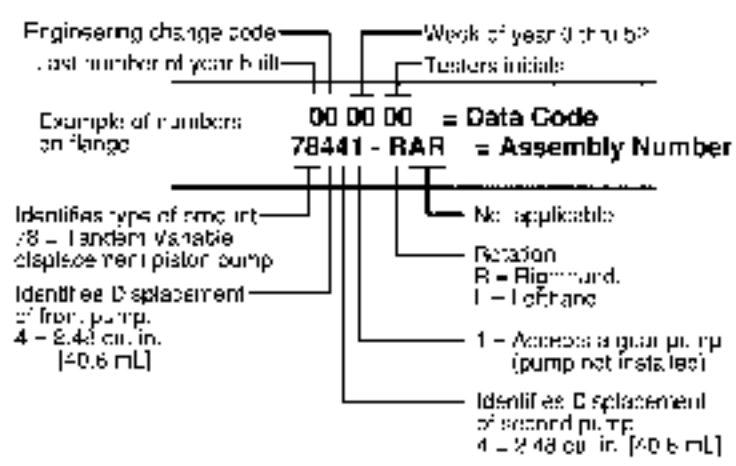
Engineering change code

Last number of year built

Week of year 0 thru 52

Testers initials

Example of numbers on flange

00 00 00 = Data Code

78441 - RAR = Assembly Number

Identifies type of product 78 = Tandem Variable displacement piston pump

Identifies Displacement of front pump. 4 = 2.48 cu. in. [40.6 mL]

Not applicable

Rotation R = Righthand L = Lefthand

1 = Accessory gear pump (pump not installed)

Identifies Displacement of second pump. 4 = 2.48 cu. in. [40.6 mL]